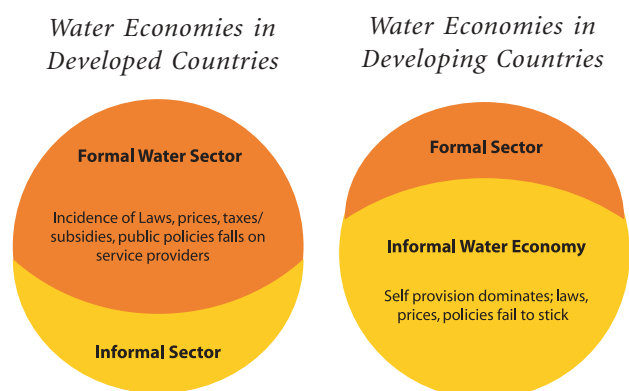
Water Economies in Developed Countries

Formal Water Sector

Incidence of Laws, prices, taxes/ subsidies, public policies falls on service providers

Informal Sector

Water Economies in Developing Countries

Formal Sector

Informal Water Economy

Self provision dominates; laws, prices, policies fail to stick